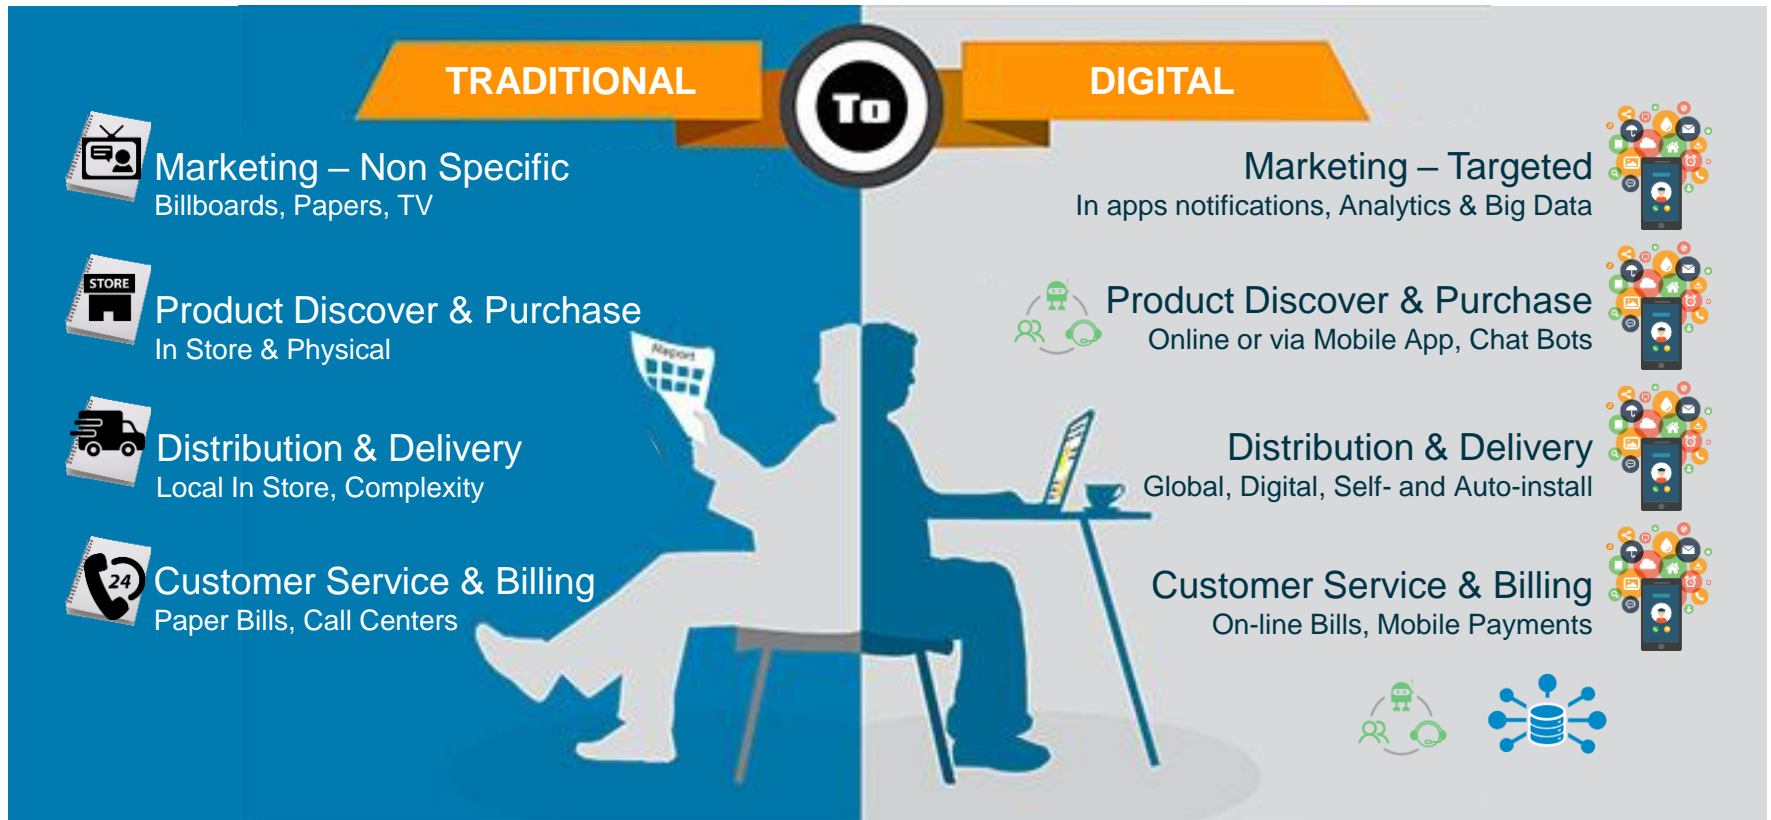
TRADITIONAL

To

DIGITAL

Marketing – Non Specific
Billboards, Papers, TV

STORE

Product Discover & Purchase
In Store & Physical

Distribution & Delivery
Local In Store, Complexity

24

Customer Service & Billing
Paper Bills, Call Centers

Report

Marketing – Targeted
In apps notifications, Analytics & Big Data

Product Discover & Purchase
Online or via Mobile App, Chat Bots

Distribution & Delivery
Global, Digital, Self- and Auto-install

Customer Service & Billing
On-line Bills, Mobile Payments